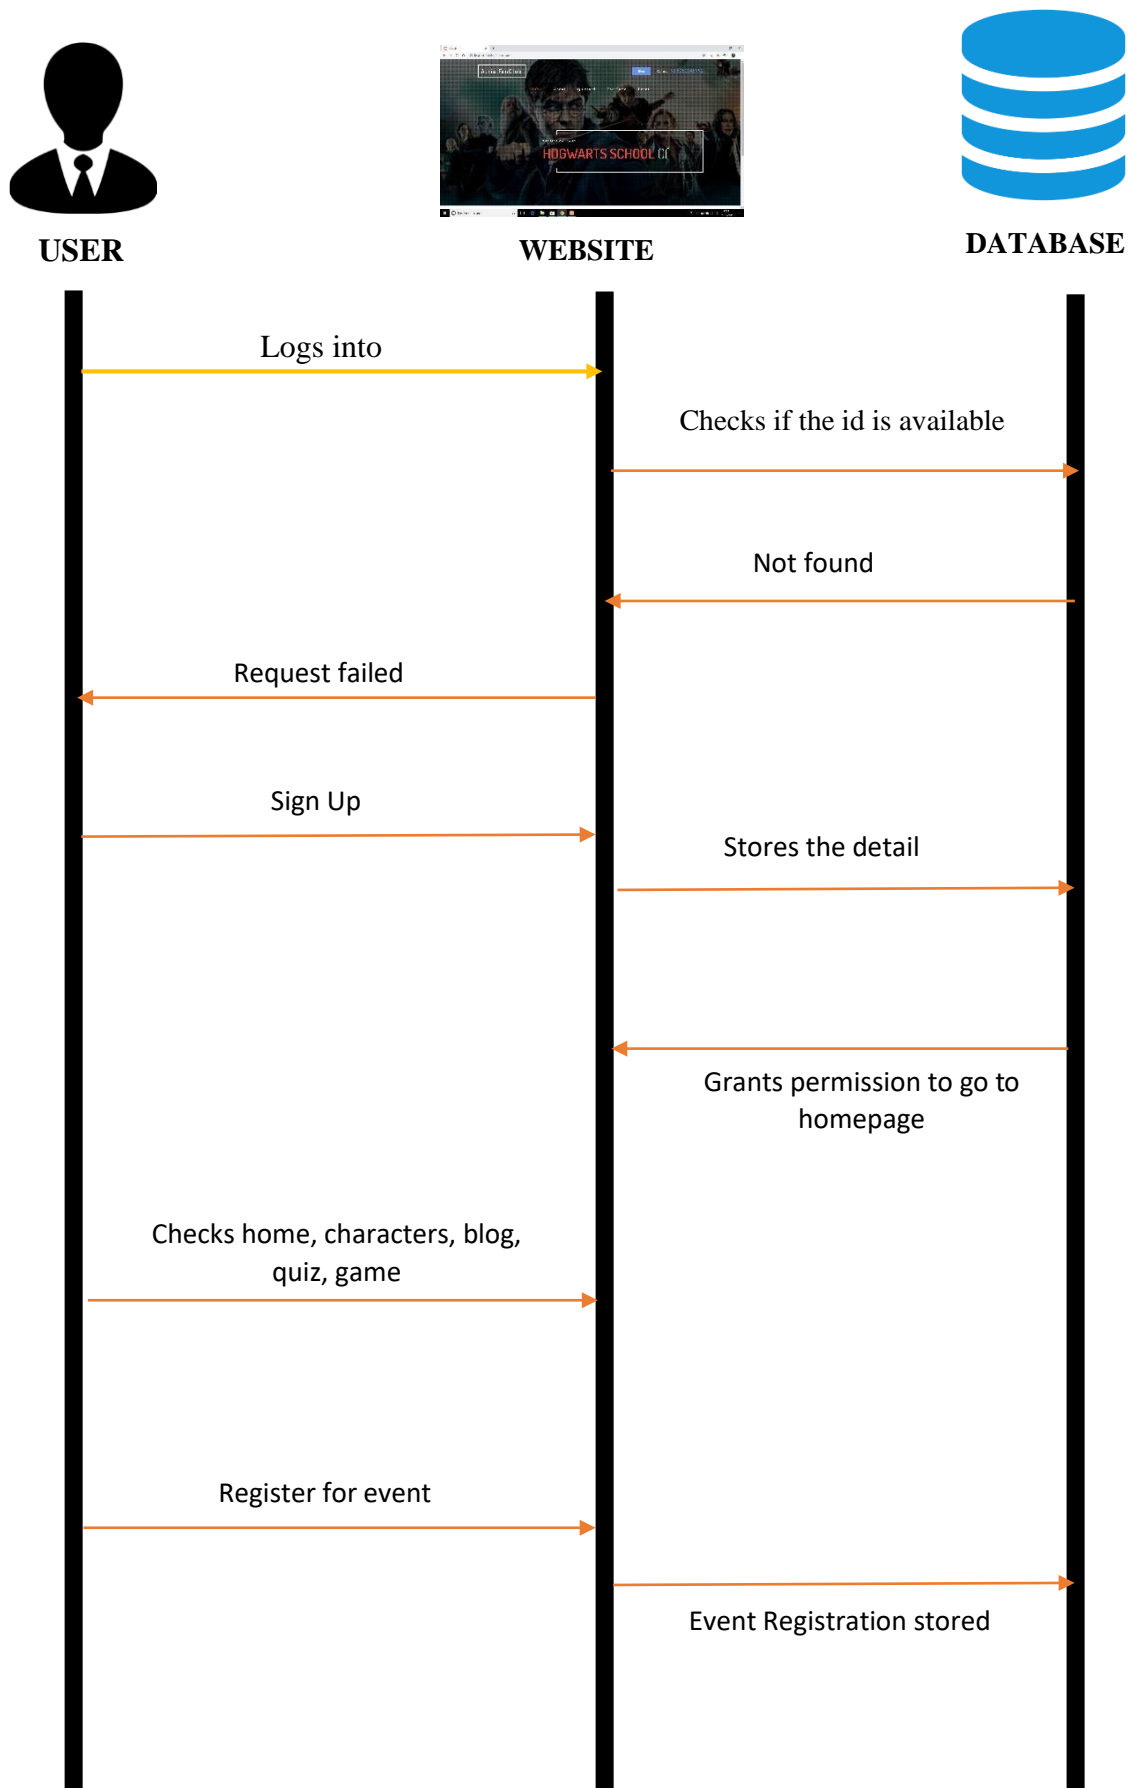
USER

HOGWARTS SCHOOL OF

WEBSITE

DATABASE

Logs into

Checks if the id is available

Not found

Request failed

Sign Up

Stores the detail

Grants permission to go to homepage

Checks home, characters, blog, quiz, game

Register for event

Event Registration stored